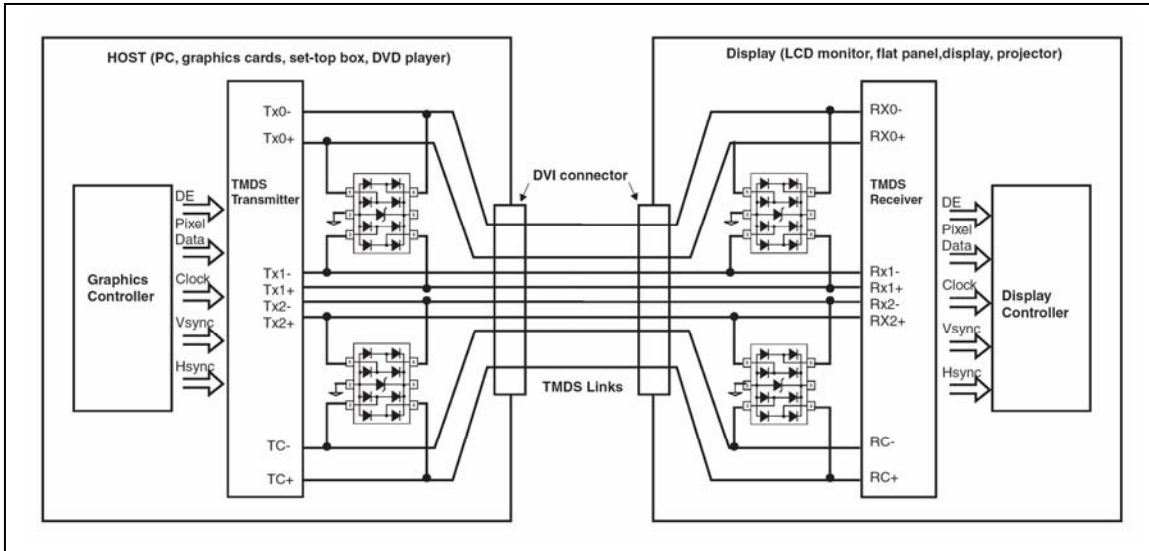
HOST (PC, graphics cards, set-top box, DVD player)

Graphics Controller

DE
Pixel Data
Clock
Vsync
Hsync

TMDS Transmitter

Tx0-
Tx0+
Tx1-
Tx1+
Tx2-
Tx2+
TC-
TC+

DVI connector

TMDS Links

Display (LCD monitor, flat panel,display, projector)

TMDS Receiver

RX0-
RX0+
Rx1-
Rx1+
Rx2-
RX2+
RC-
RC+

DE
Pixel Data
Clock
Vsync
Hsync

Display Controller